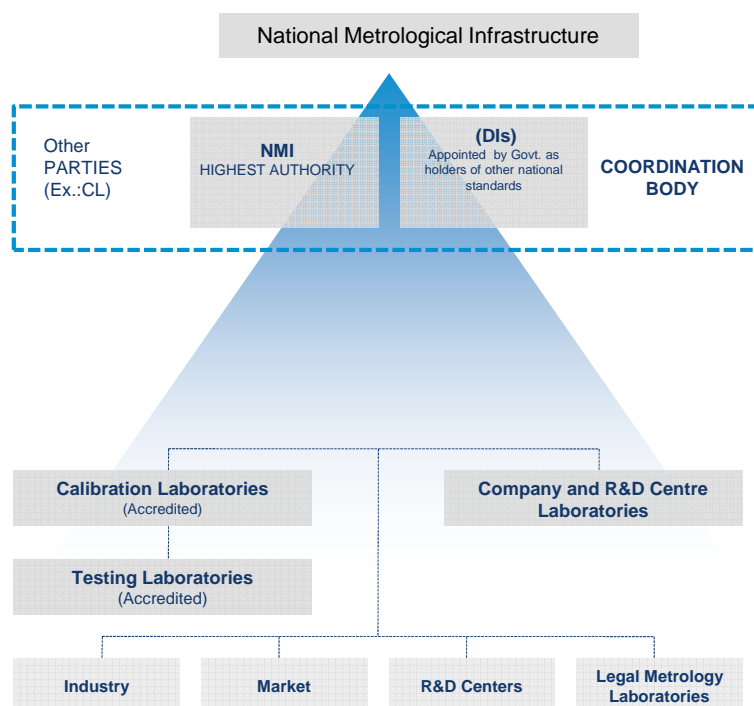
National Metrological Infrastructure

Other PARTIES (Ex.:CL)

NMI
HIGHEST AUTHORITY

(DIs)
Appointed by Govt. as holders of other national standards

COORDINATION BODY

Calibration Laboratories
(Accredited)

Company and R&D Centre Laboratories

Testing Laboratories
(Accredited)

Industry

Market

R&D Centers

Legal Metrology Laboratories